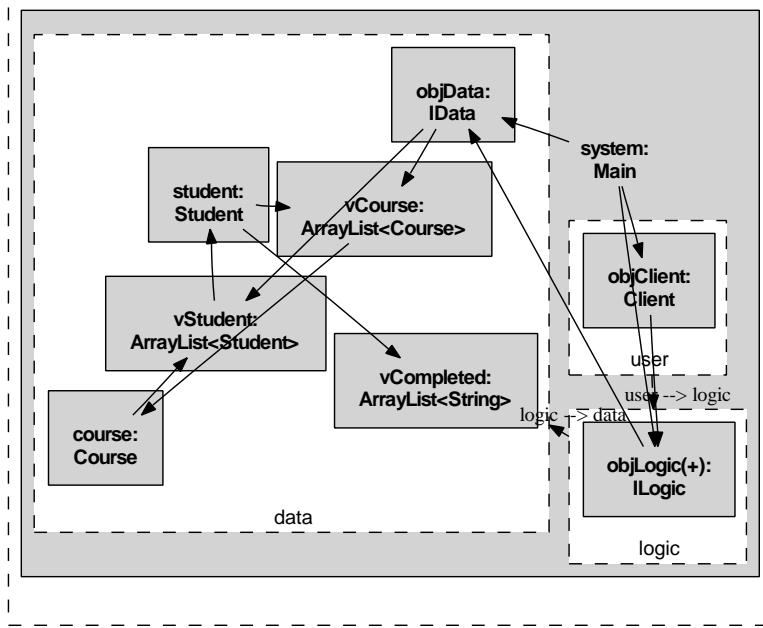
objData:
IData

system:
Main

student:
Student

vCourse:
ArrayList<Course>

objClient:
Client

vStudent:
ArrayList<Student>

user

vCompleted:
ArrayList<String>

user --> logic

logic --> data

course:
Course

objLogic(+):
ILogic

data

logic